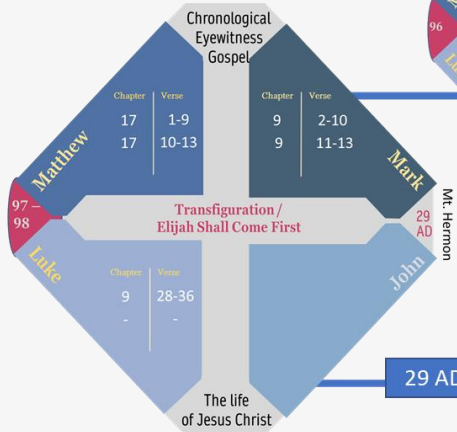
Chronological Eyewitness Gospel

96

Matthew

| Chapter | Verse |
|---|---|
| 17 | 1-9 |
| 17 | 10-13 |

Mark

| Chapter | Verse |
|---|---|
| 9 | 2-10 |
| 9 | 11-13 |

97 – 98

Transfiguration / Elijah Shall Come First

29 AD

Mt. Hermon

Luke

| Chapter | Verse |
|---|---|
| 9 | 28-36 |
| - | - |

John

29 AD

The life of Jesus Christ